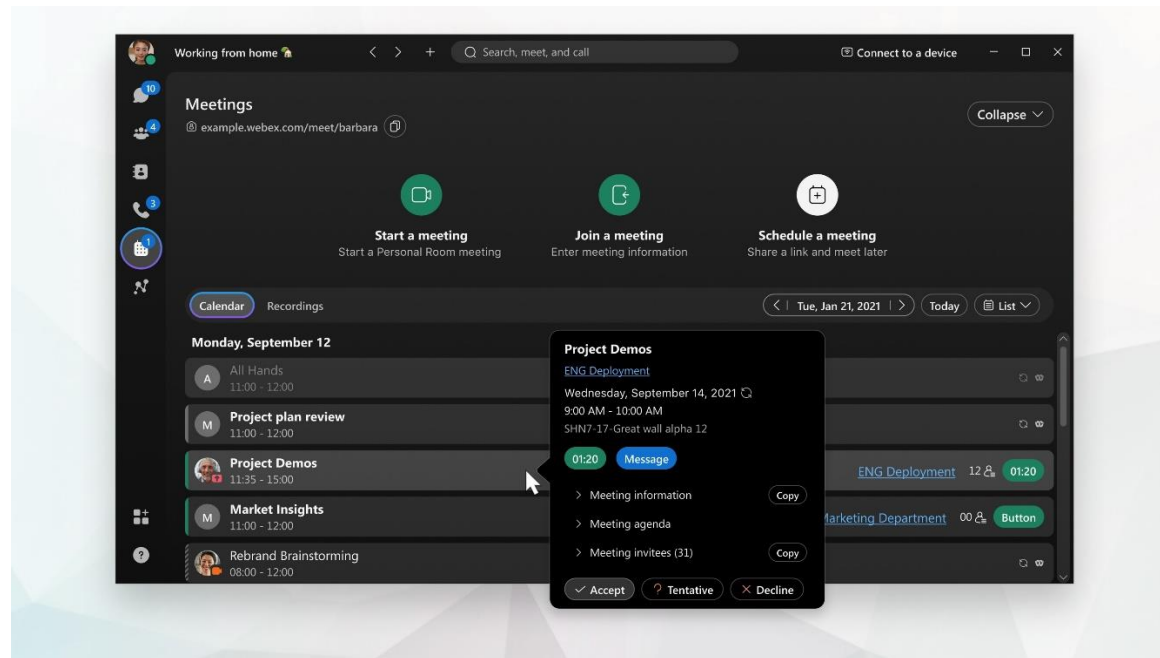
Working from home 🏝

Search, meet, and call

Connect to a device

10
4
3
1

Meetings
example.webex.com/meet/barbara

Collapse

Start a meeting
Start a Personal Room meeting

Join a meeting
Enter meeting information

Schedule a meeting
Share a link and meet later

Calendar
Recordings

Tue, Jan 21, 2021
Today
List

Monday, September 12

A
All Hands
11:00 - 12:00

M
Project plan review
11:00 - 12:00

Project Demos
11:35 - 15:00

ENG Deployment 12 01:20

M
Market Insights
11:00 - 12:00

Marketing Department 00 Button

Rebrand Brainstorming
08:00 - 12:00

Project Demos
ENG Deployment
Wednesday, September 14, 2021
9:00 AM - 10:00 AM
SHN7-17-Great wall alpha 12

01:20
Message

Meeting information
Copy
Meeting agenda
Meeting invitees (31)
Copy

Accept
Tentative
Decline